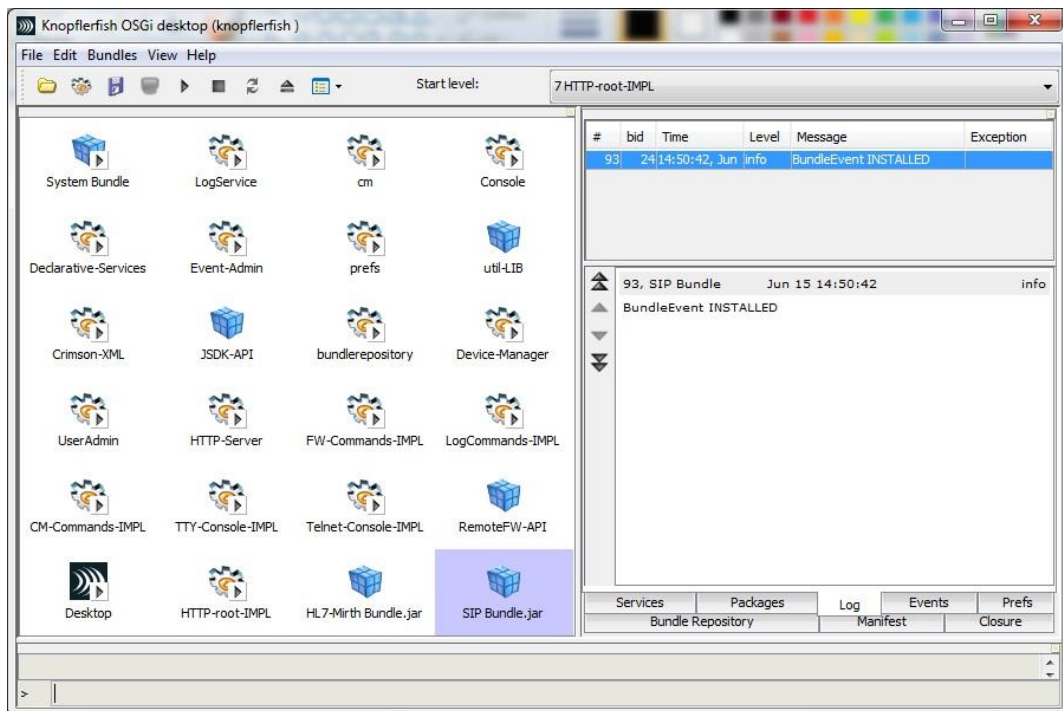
Knopflerfish OSGi desktop (knopflerfish )

File Edit Bundles View Help

Start level: 7 HTTP-root-IMPL

System Bundle
LogService
cm
Console
Declarative-Services
Event-Admin
prefs
util-LIB
Crimson-XML
JSDK-API
bundlerepository
Device-Manager
UserAdmin
HTTP-Server
FW-Commands-IMPL
LogCommands-IMPL
CM-Commands-IMPL
TTY-Console-IMPL
Telnet-Console-IMPL
RemoteFW-API
Desktop
HTTP-root-IMPL
HL7-Mirth Bundle.jar
SIP Bundle.jar

| # | bid | Time | Level | Message | Exception |
|---|---|---|---|---|---|
| 93 | 24 | 14:50:42, Jun | info | BundleEvent INSTALLED | |

93, SIP Bundle Jun 15 14:50:42 info
BundleEvent INSTALLED

Services Packages Log Events Prefs
Bundle Repository Manifest Closure

>